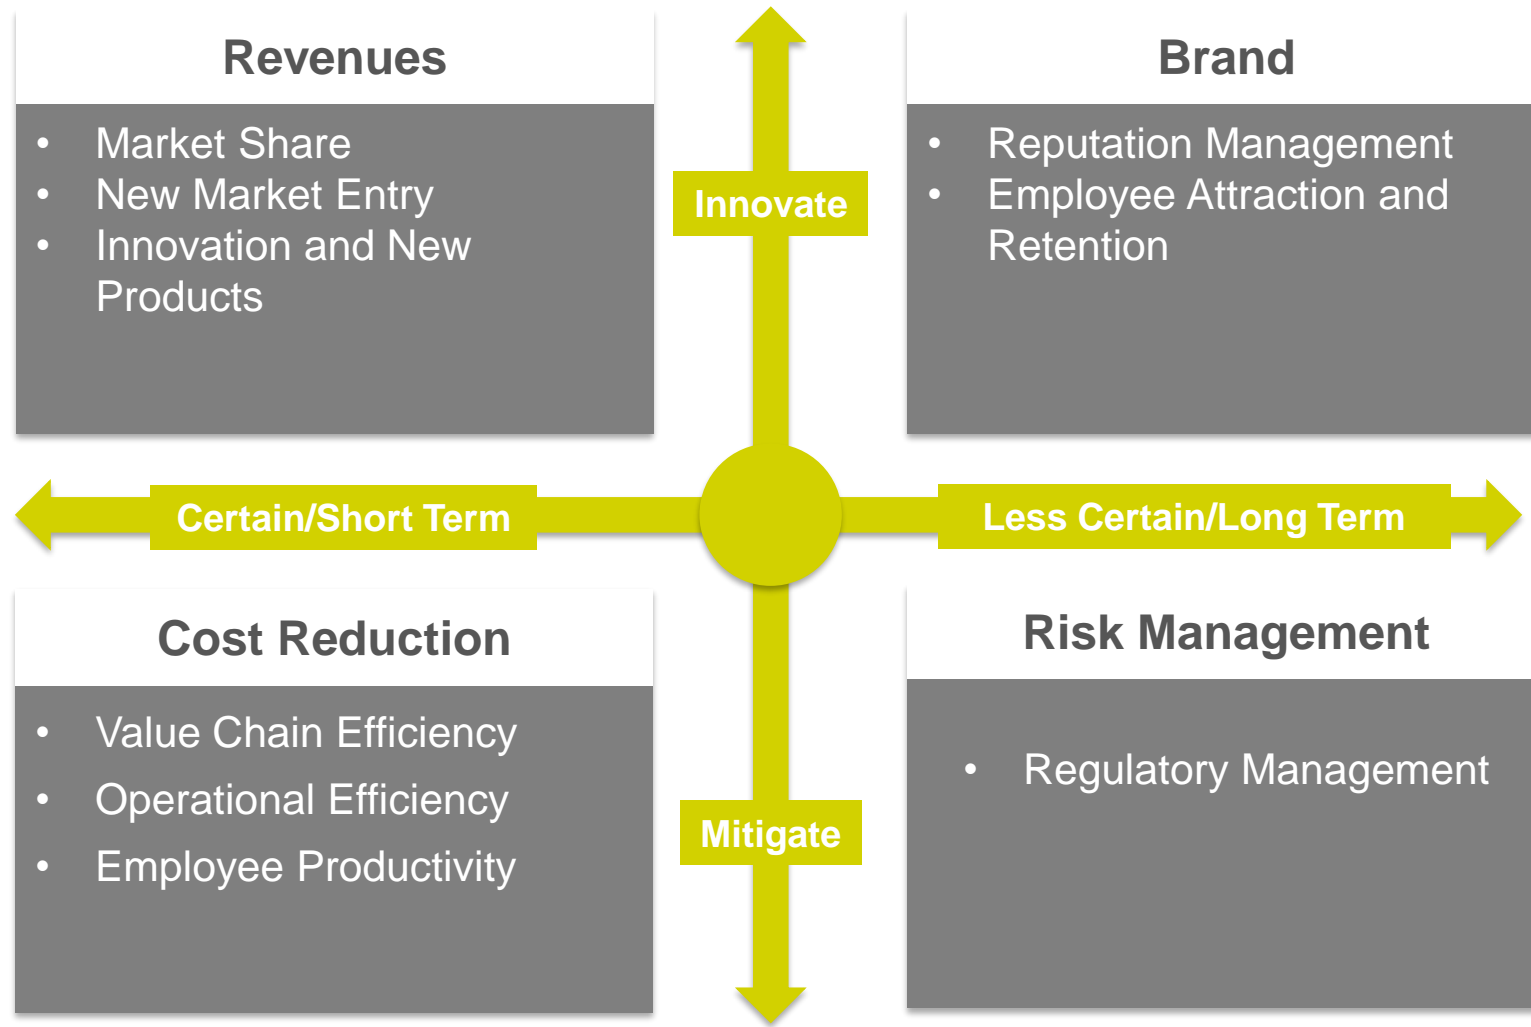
Revenues

- Market Share
- New Market Entry
- Innovation and New Products

Innovate

Brand

- Reputation Management
- Employee Attraction and Retention

Certain/Short Term

Less Certain/Long Term

Cost Reduction

- Value Chain Efficiency
- Operational Efficiency
- Employee Productivity

Mitigate

Risk Management

- Regulatory Management